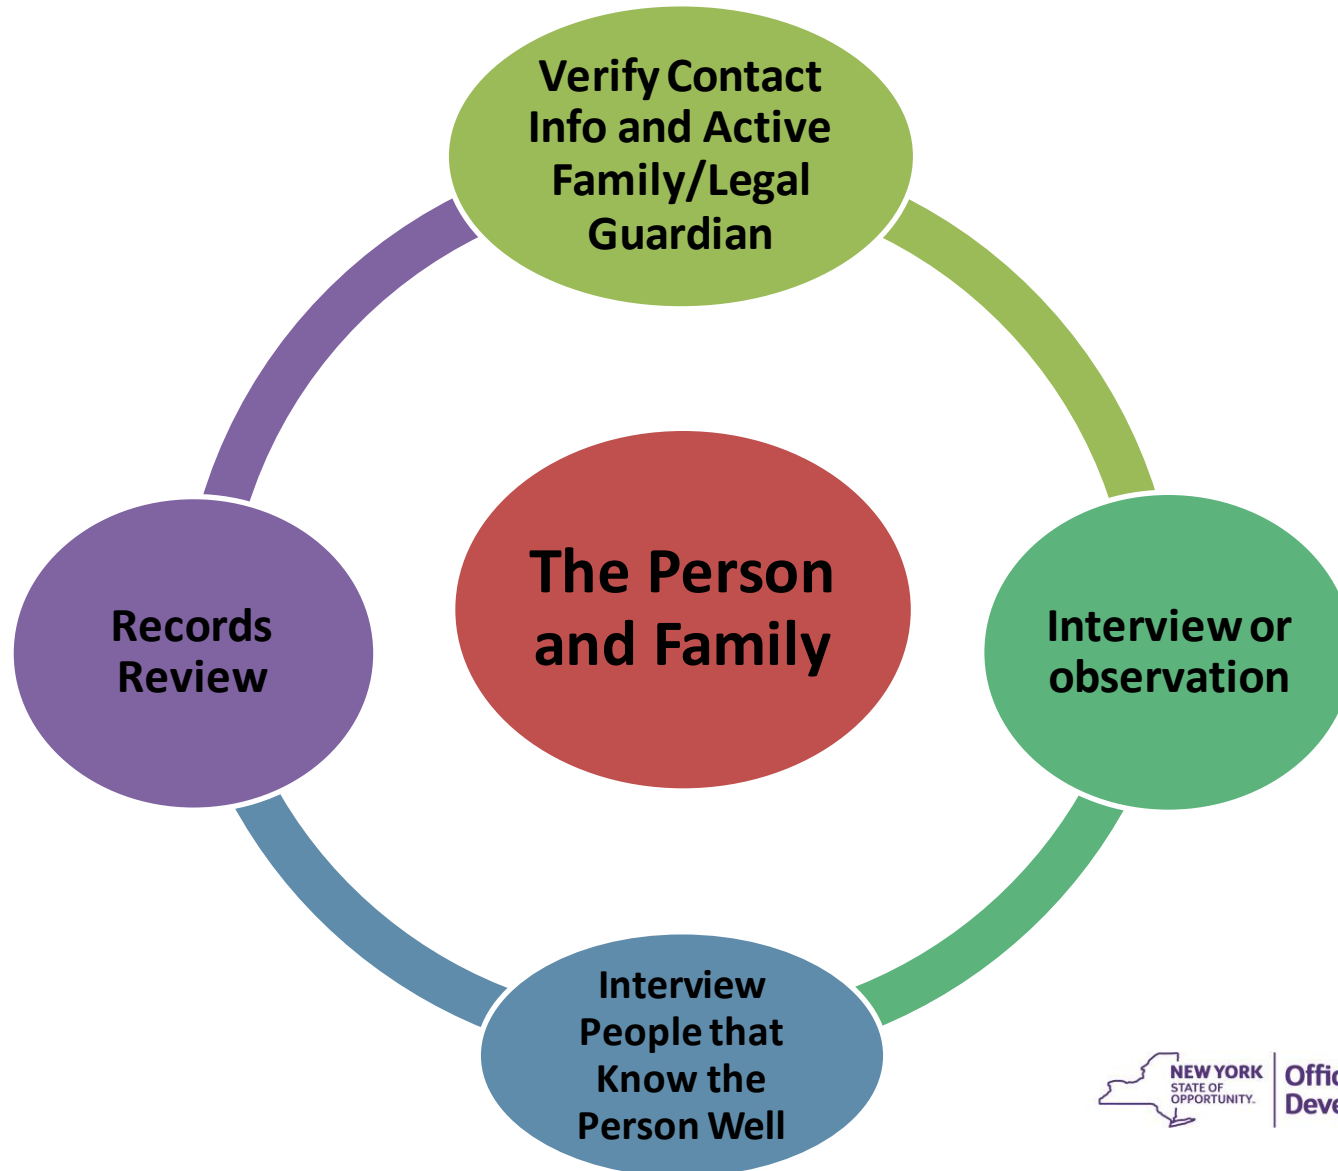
Verify Contact Info and Active Family/Legal Guardian

Interview or observation

Interview People that Know the Person Well

Records Review

The Person and Family

NEW YORK STATE OF OPPORTUNITY.

Offic
Deve